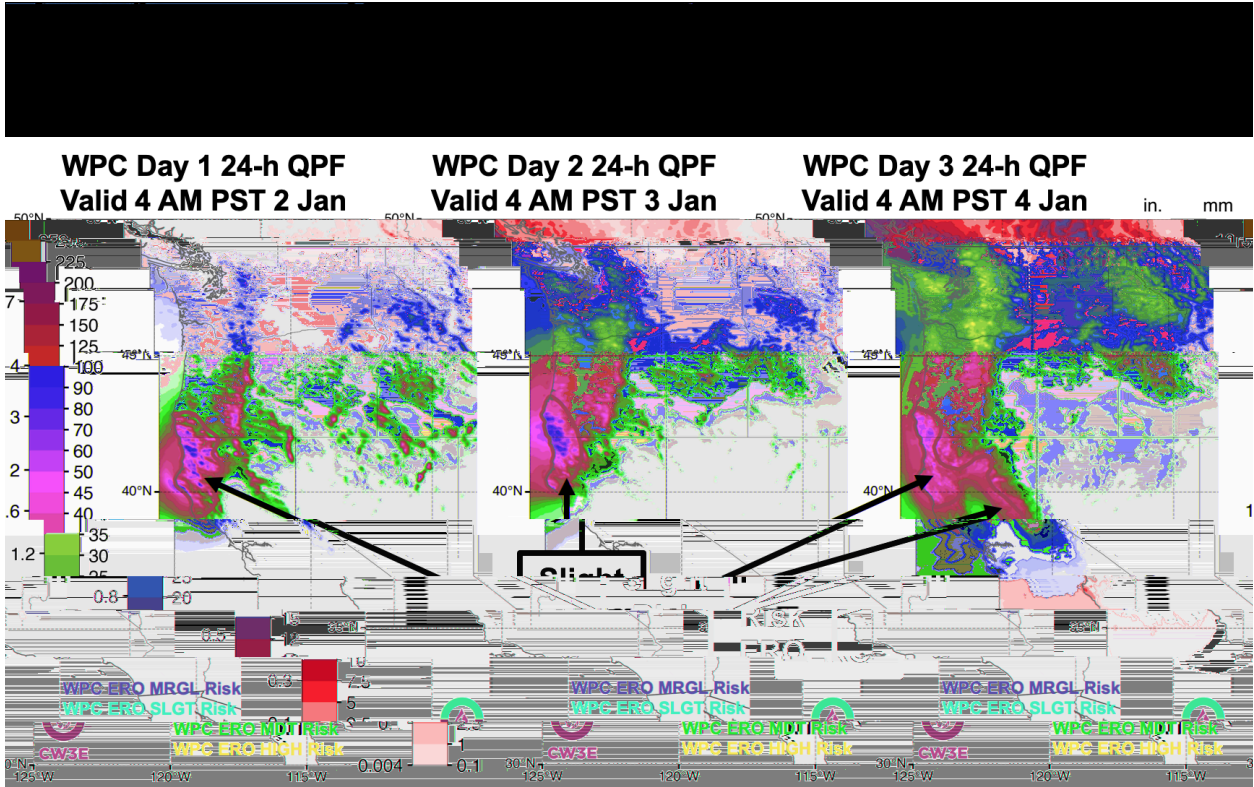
WPC Day 1 24-h QPF
Valid 4 AM PST 2 Jan

WPC Day 2 24-h QPF
Valid 4 AM PST 3 Jan

WPC Day 3 24-h QPF
Valid 4 AM PST 4 Jan

in. mm

50°N 50°N 50°N

250
225
200
175
150
125
100
90
80
70
60
50
45
40
35
30
25
20
15
12
10
7.5
5
2.5
1
0.1

7
4
3
2
1.6
1.2
0.8
0.5
0.3
0.1
0.004

45°N 45°N 45°N

40°N 40°N 40°N

35°N 35°N 35°N

Slight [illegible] Risk ERO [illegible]

WPC ERO MRGL Risk
WPC ERO SLGT Risk
WPC ERO MDT Risk
WPC ERO HIGH Risk
CW3E

WPC ERO MRGL Risk
WPC ERO SLGT Risk
WPC ERO MDT Risk
WPC ERO HIGH Risk
CW3E

WPC ERO MRGL Risk
WPC ERO SLGT Risk
WPC ERO MDT Risk
WPC ERO HIGH Risk
CW3E

30°N 30°N 30°N
125°W 120°W 115°W 125°W 120°W 115°W 125°W 120°W 115°W